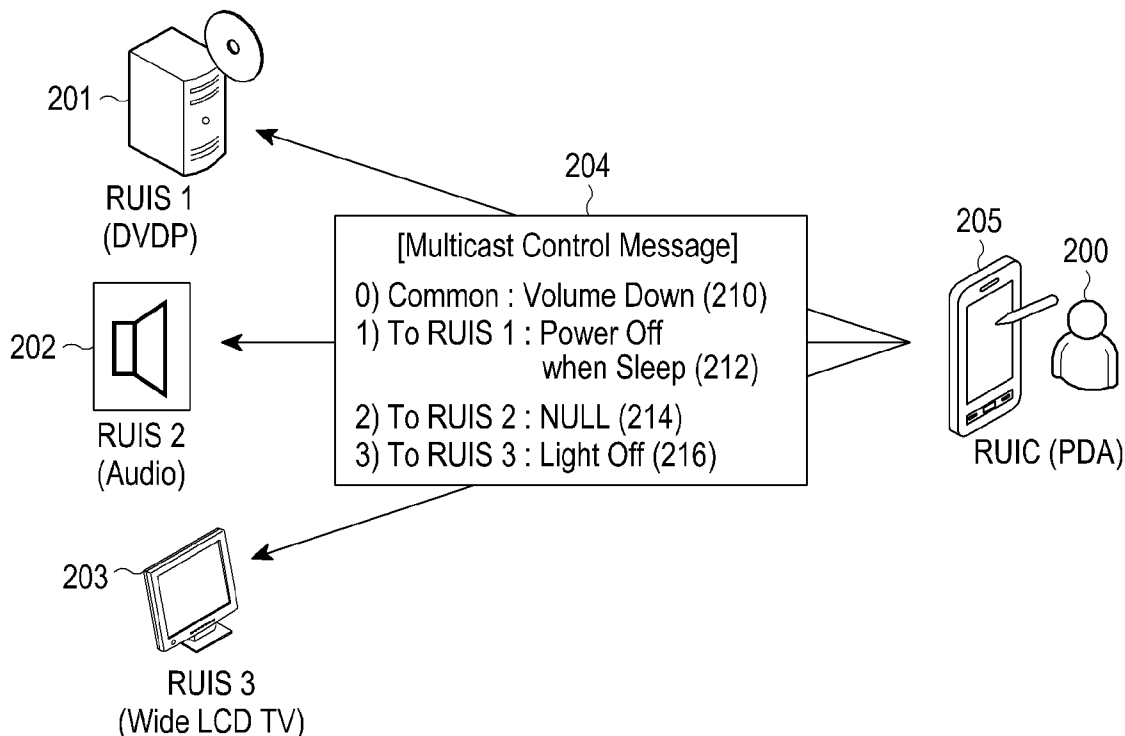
201
RUIS 1
(DVDP)

204

[Multicast Control Message]
0) Common : Volume Down (210)
1) To RUIS 1 : Power Off when Sleep (212)
2) To RUIS 2 : NULL (214)
3) To RUIS 3 : Light Off (216)

205
200

202
RUIS 2
(Audio)

RUIC (PDA)

203
RUIS 3
(Wide LCD TV)